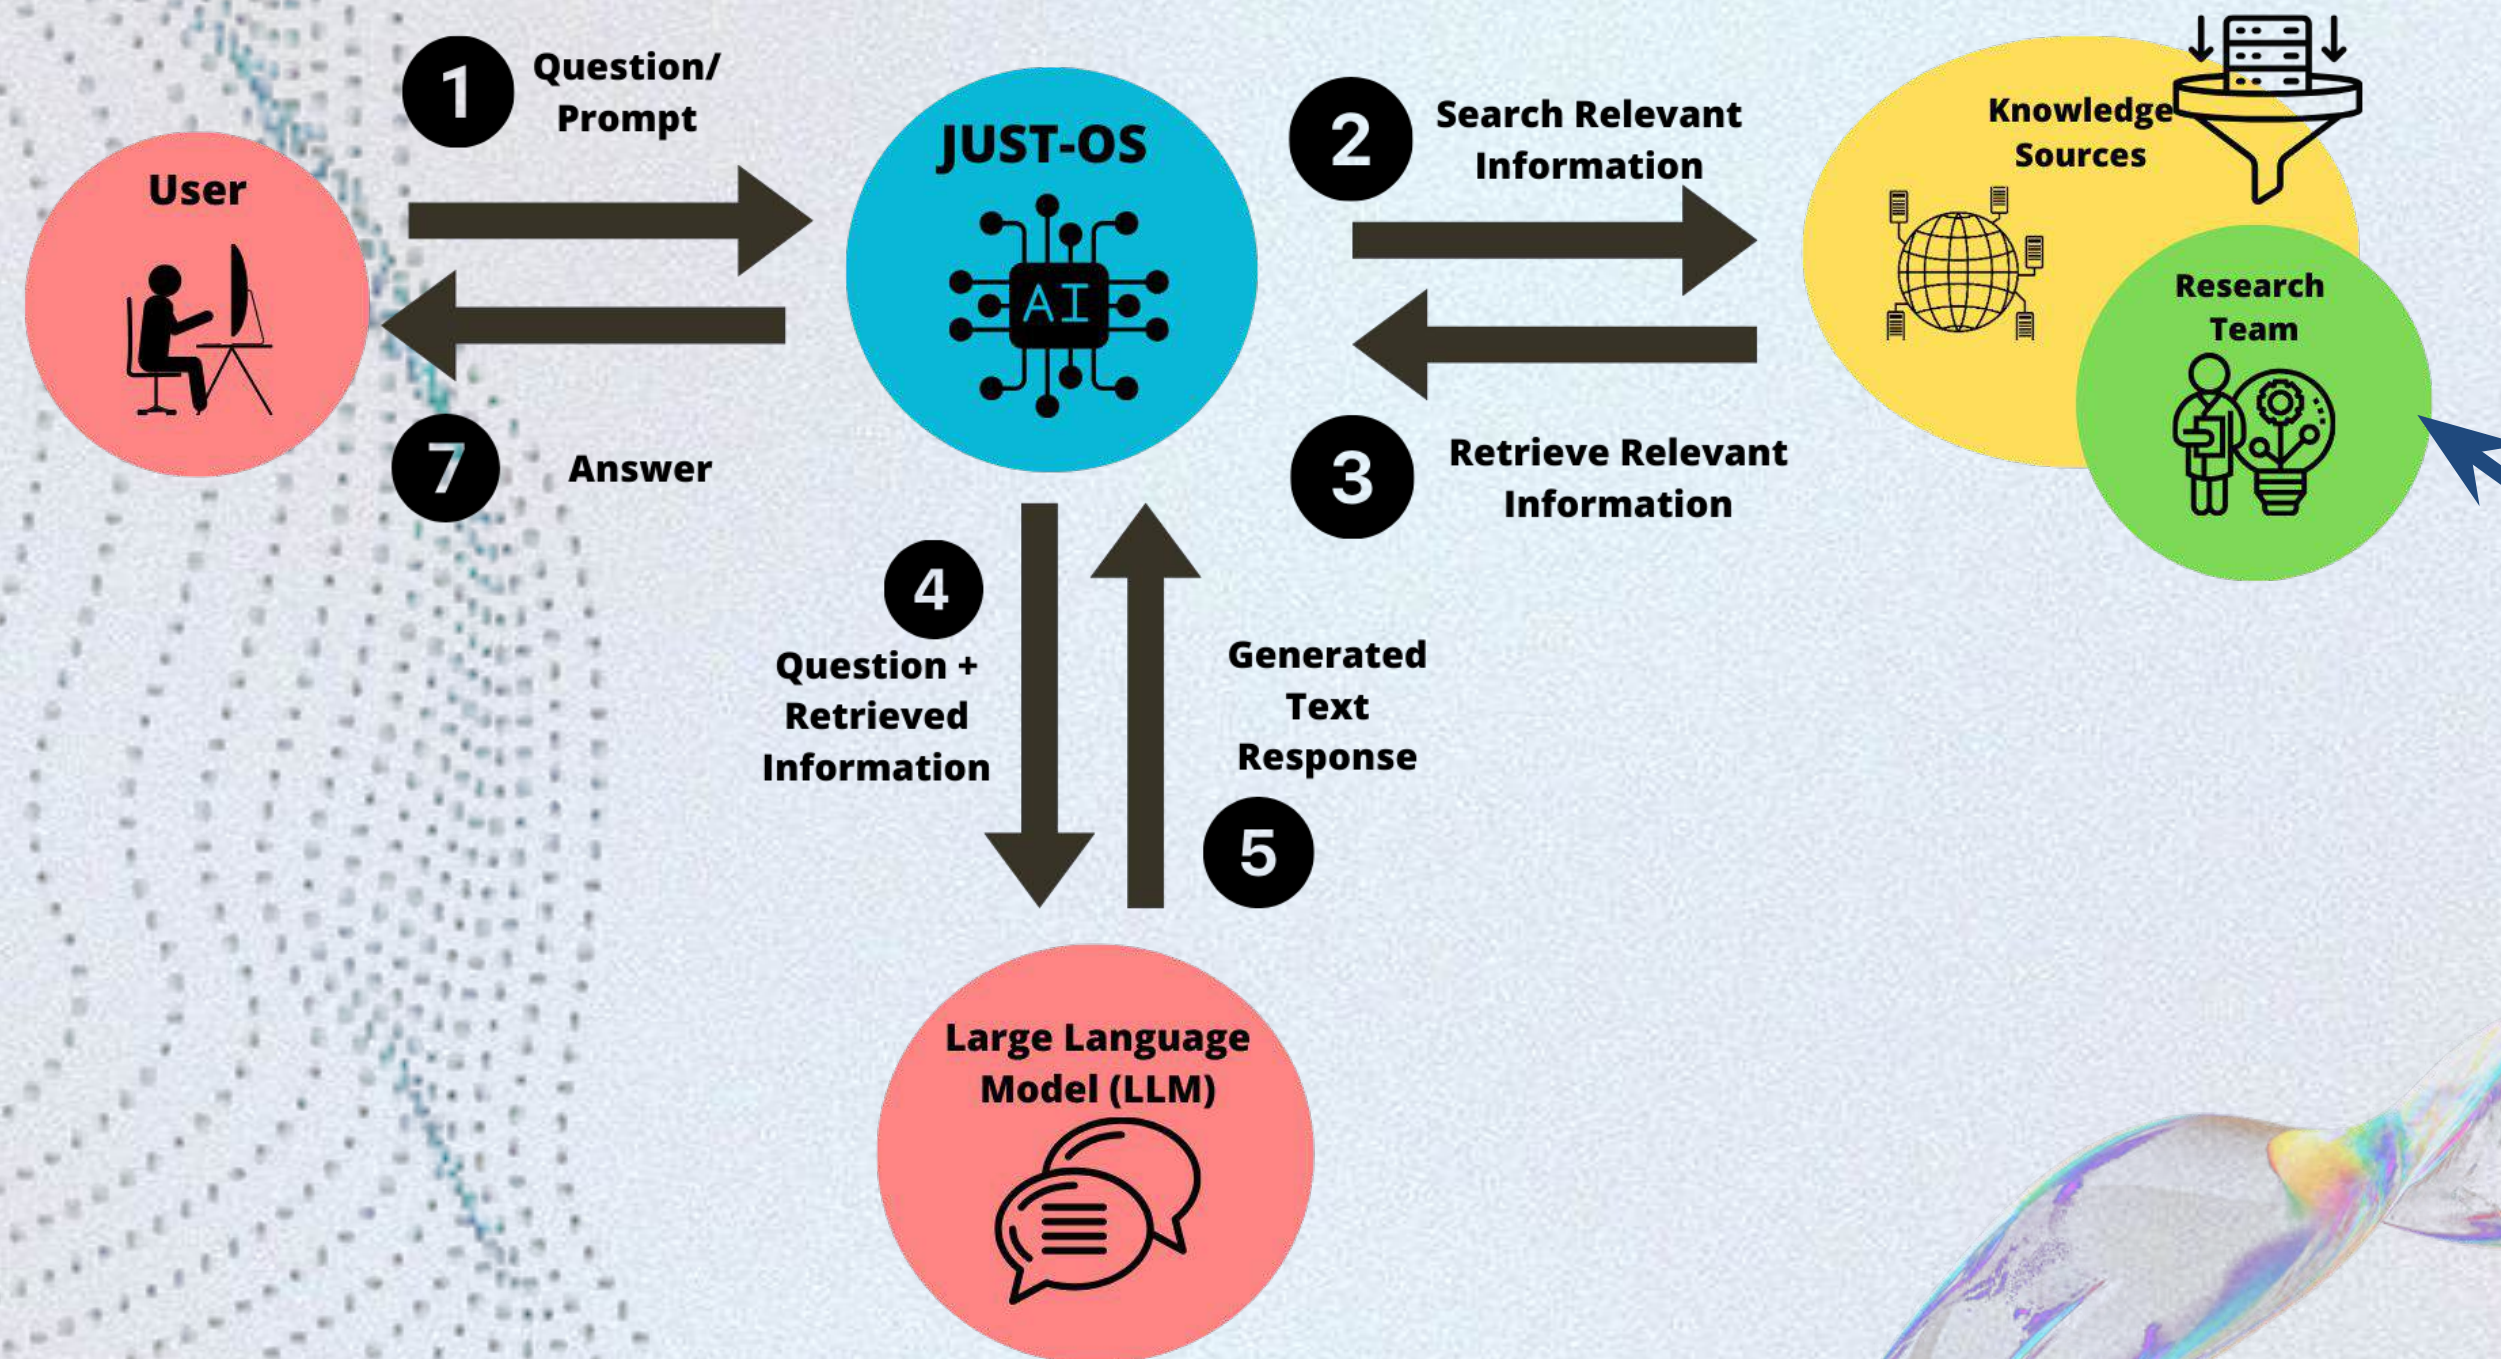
1 Question/ Prompt

User

JUST-OS

AI

2 Search Relevant Information

Knowledge Sources

Research Team

7 Answer

3 Retrieve Relevant Information

4 Question + Retrieved Information

Generated Text Response

5

Large Language Model (LLM)